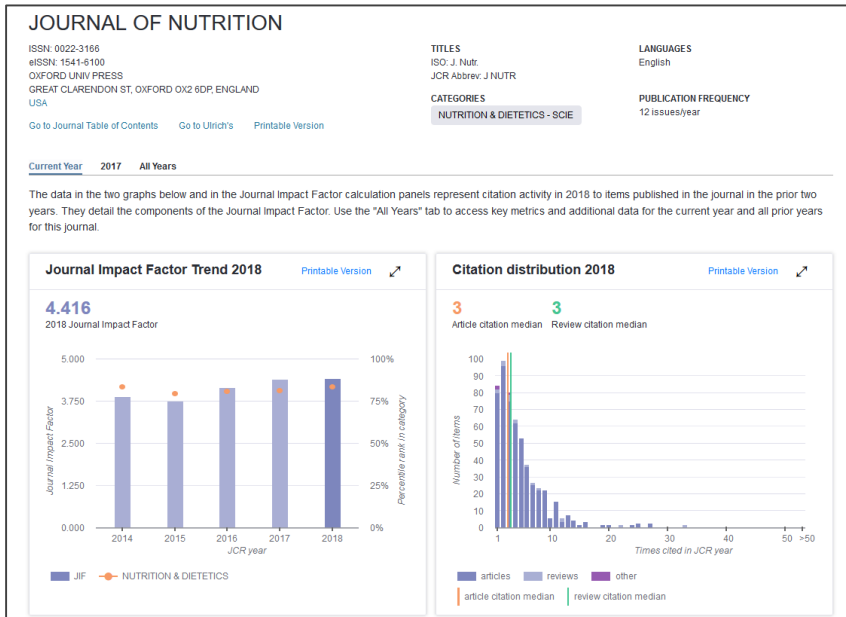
JOURNAL OF NUTRITION

ISSN: 0022-3166
eISSN: 1541-6100
OXFORD UNIV PRESS
GREAT CLARENDON ST, OXFORD OX2 6DP, ENGLAND
USA

Go to Journal Table of Contents   Go to Ulrich's   Printable Version

TITLES
ISO: J. Nutr.
JCR Abbrev: J NUTR

CATEGORIES
NUTRITION & DIETETICS - SCIE

LANGUAGES
English

PUBLICATION FREQUENCY
12 issues/year

Current Year   2017   All Years

The data in the two graphs below and in the Journal Impact Factor calculation panels represent citation activity in 2018 to items published in the journal in the prior two years. They detail the components of the Journal Impact Factor. Use the "All Years" tab to access key metrics and additional data for the current year and all prior years for this journal.

Journal Impact Factor Trend 2018   Printable Version

4.416
2018 Journal Impact Factor

5.000 3.750 2.500 1.250 0.000
Journal Impact Factor
100% 75% 50% 25% 0%
Percentile rank in category
2014 2015 2016 2017 2018
JCR year

JIF   NUTRITION & DIETETICS

Citation distribution 2018   Printable Version

3
Article citation median
3
Review citation median

100 90 80 70 60 50 40 30 20 10 0
Number of items
1 10 20 30 40 50 >50
Times cited in JCR year

articles   reviews   other
article citation median   review citation median